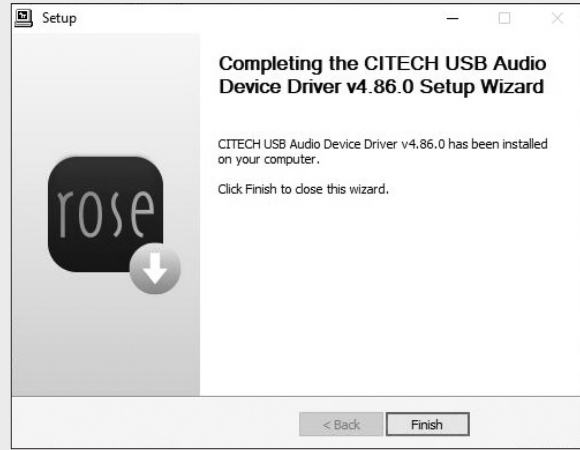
Setup

Completing the CITECH USB Audio Device Driver v4.86.0 Setup Wizard

CITECH USB Audio Device Driver v4.86.0 has been installed on your computer.

Click Finish to close this wizard.

rose

< Back

Finish